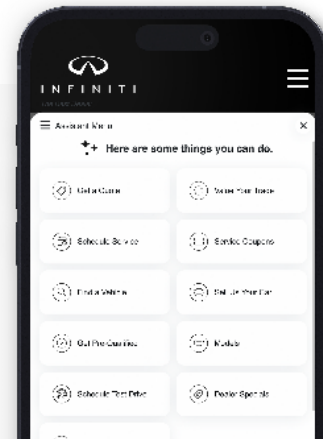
INFINITI

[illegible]

Assistant Menu

×

Here are some things you can do.

Get a Quote

Value Your Trade

Schedule Service

Service Coupons

Find a Vehicle

Sell Us Your Car

Our Pre-Owned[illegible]

Models

Schedule Test Drive

Dealer Specials